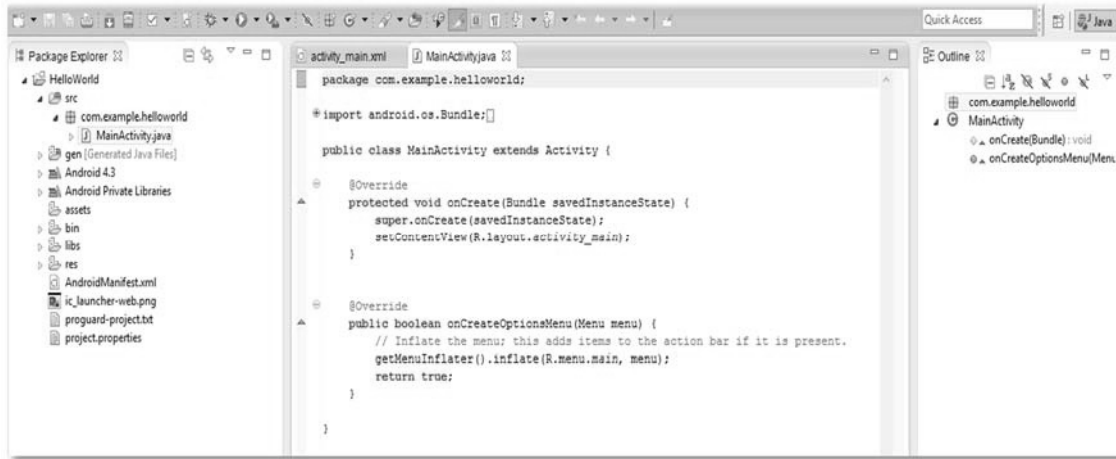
Quick Access

Java

Package Explorer

HelloWorld
src
com.example.helloworld
MainActivity.java
gen [Generated Java Files]
Android 4.3
Android Private Libraries
assets
bin
libs
res
AndroidManifest.xml
ic_launcher-web.png
proguard-project.txt
project.properties

activity_main.xml
MainActivity.java

package com.example.helloworld;

import android.os.Bundle;

public class MainActivity extends Activity {

@Override
protected void onCreate(Bundle savedInstanceState) {
super.onCreate(savedInstanceState);
setContentView(R.layout.activity_main);
}

@Override
public boolean onCreateOptionsMenu(Menu menu) {
// Inflate the menu; this adds items to the action bar if it is present.
getMenuInflater().inflate(R.menu.main, menu);
return true;
}

}

Outline

com.example.helloworld
MainActivity
onCreate(Bundle) : void
onCreateOptionsMenu(Menu